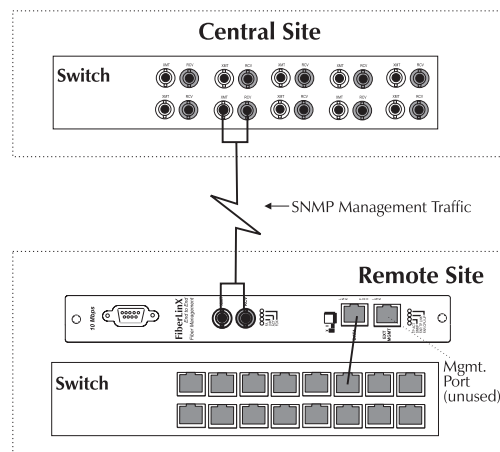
Central Site

Switch

XMT RCV XMT RCV XMT RCV XMT RCV XMT RCV XMT RCV

XMT RCV XMT RCV XMT RCV XMT RCV XMT RCV XMT RCV

SNMP Management Traffic

Remote Site

10 Mbps

FiberLinX

Mgmt. Port (unused)

Switch